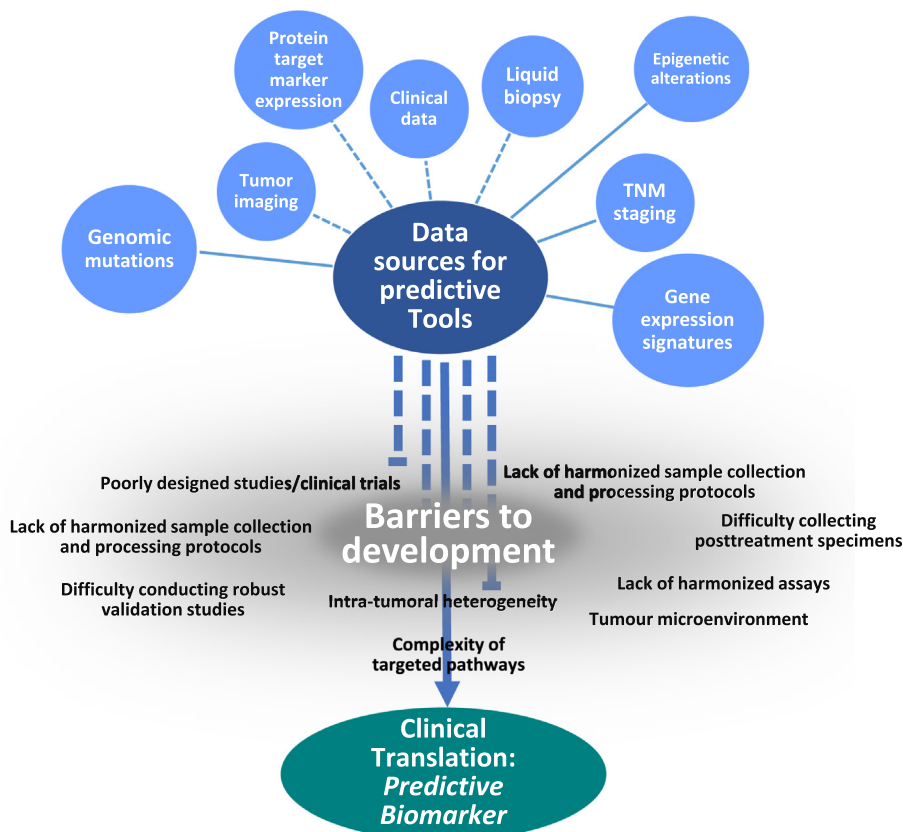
Protein target marker expression

Clinical data

Liquid biopsy

Epigenetic alterations

Tumor imaging

TNM staging

Genomic mutations

Data sources for predictive Tools

Gene expression signatures

Poorly designed studies/clinical trials

Lack of harmonized sample collection and processing protocols

Lack of harmonized sample collection and processing protocols

Difficulty collecting posttreatment specimens

Barriers to development

Difficulty conducting robust validation studies

Intra-tumoral heterogeneity

Lack of harmonized assays

Tumour microenvironment

Complexity of targeted pathways

Clinical Translation: Predictive Biomarker